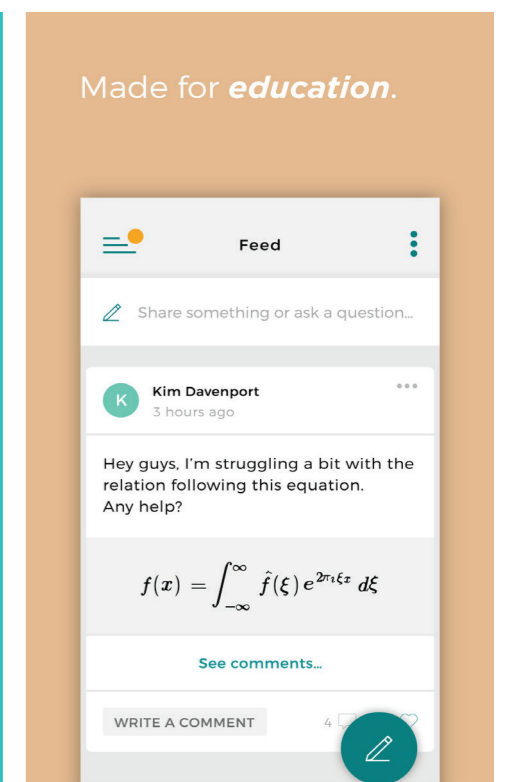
Made for ***education***.

Feed

Share something or ask a question...

K

Kim Davenport

3 hours ago

Hey guys, I'm struggling a bit with the relation following this equation. Any help?

$f(x) = \int_{-\infty}^{\infty} \hat{f}(\xi) e^{2\pi i \xi x} d\xi$

See comments...

WRITE A COMMENT

4